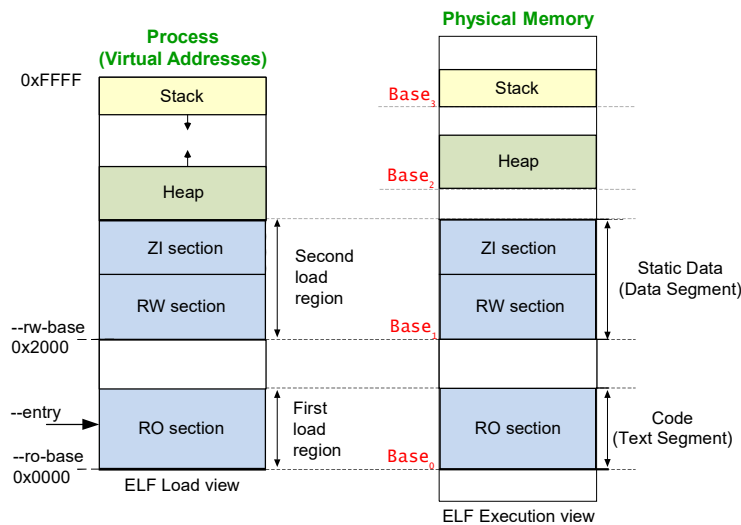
Process (Virtual Addresses)

0xFFFF

Stack

Heap

ZI section

RW section

Second load region

--rw-base
0x2000

--entry

RO section

First load region

--ro-base
0x0000

ELF Load view

Physical Memory

$Base_3$

Stack

$Base_2$

Heap

ZI section

RW section

Static Data (Data Segment)

$Base_1$

RO section

Code (Text Segment)

$Base_0$

ELF Execution view